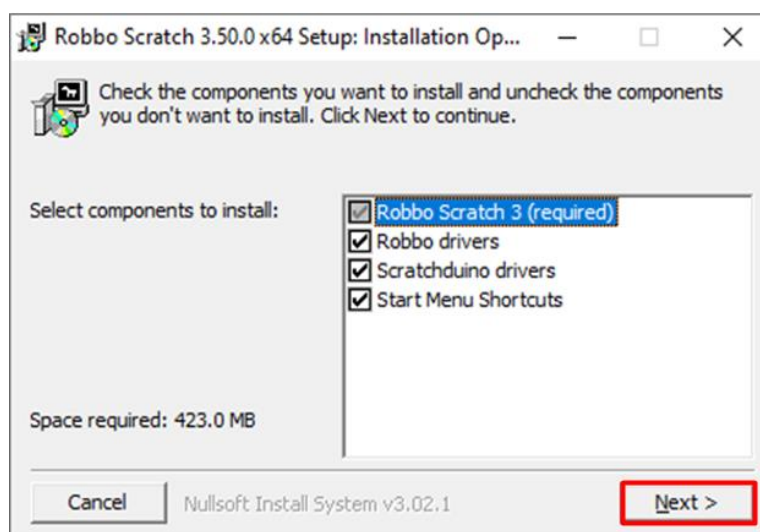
Robbo Scratch 3.50.0 x64 Setup: Installation Op...

Check the components you want to install and uncheck the components you don't want to install. Click Next to continue.

Select components to install:

Robbo Scratch 3 (required)
Robbo drivers
Scratchduino drivers
Start Menu Shortcuts

Space required: 423.0 MB

Cancel

Nullsoft Install System v3.02.1

Next >